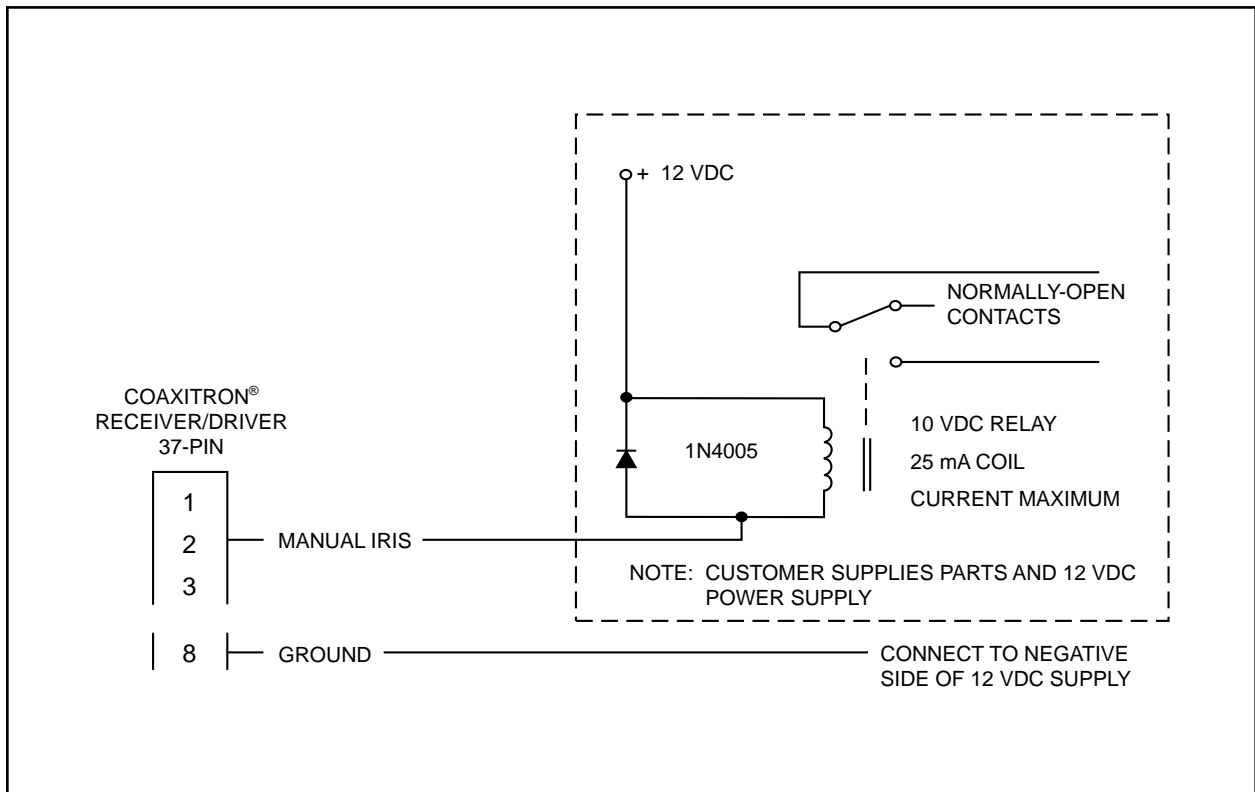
+ 12 VDC

NORMALLY-OPEN CONTACTS

COAXITRON®
RECEIVER/DRIVER
37-PIN

1N4005

10 VDC RELAY
25 mA COIL
CURRENT MAXIMUM

1
2
3

MANUAL IRIS

NOTE: CUSTOMER SUPPLIES PARTS AND 12 VDC POWER SUPPLY

8

GROUND

CONNECT TO NEGATIVE SIDE OF 12 VDC SUPPLY